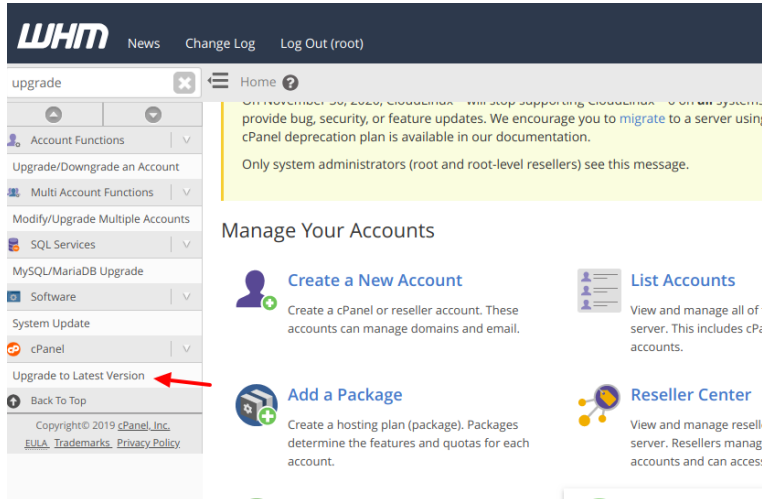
WHM News Change Log Log Out (root)

upgrade

Account Functions
Upgrade/Downgrade an Account
Multi Account Functions
Modify/Upgrade Multiple Accounts
SQL Services
MySQL/MariaDB Upgrade
Software
System Update
cPanel
Upgrade to Latest Version
Back To Top

Copyright© 2019 cPanel, Inc.
EULA Trademarks Privacy Policy

Home ?

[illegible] provide bug, security, or feature updates. We encourage you to migrate to a server usin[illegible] cPanel deprecation plan is available in our documentation.

Only system administrators (root and root-level resellers) see this message.

Manage Your Accounts

Create a New Account
Create a cPanel or reseller account. These accounts can manage domains and email.

List Accounts
View and manage all of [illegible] server. This includes cP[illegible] accounts.

Add a Package
Create a hosting plan (package). Packages determine the features and quotas for each account.

Reseller Center
View and manage reseller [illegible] server. Resellers manag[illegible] accounts and can acces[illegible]